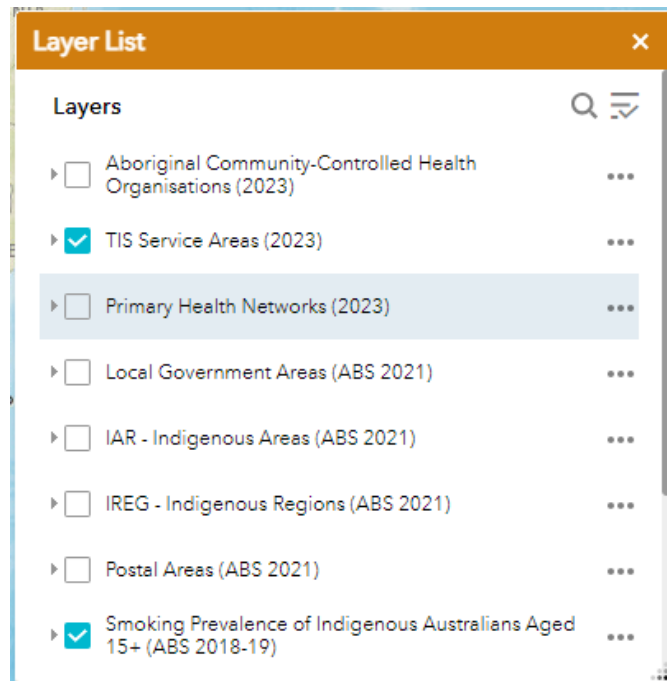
Layer List

Layers

Aboriginal Community-Controlled Health Organisations (2023)

TIS Service Areas (2023)

Primary Health Networks (2023)

Local Government Areas (ABS 2021)

IAR - Indigenous Areas (ABS 2021)

IREG - Indigenous Regions (ABS 2021)

Postal Areas (ABS 2021)

Smoking Prevalence of Indigenous Australians Aged 15+ (ABS 2018-19)